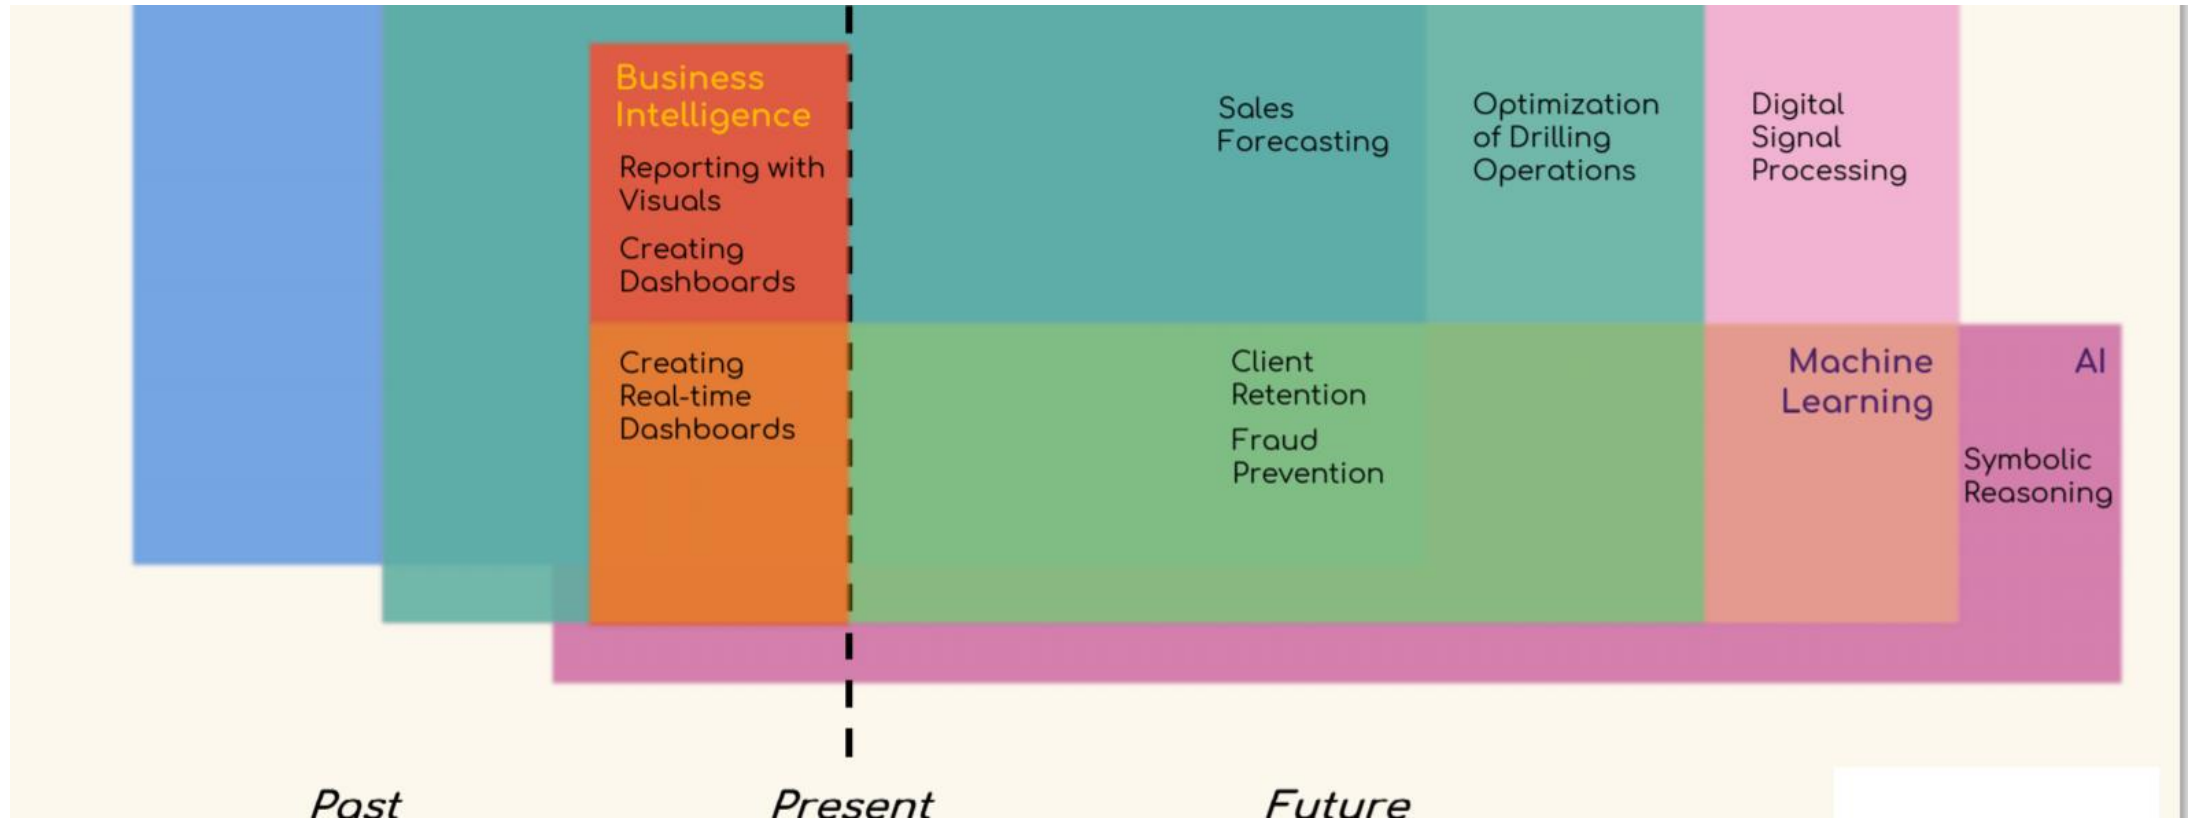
Business Intelligence

Reporting with Visuals

Creating Dashboards

Creating Real-time Dashboards

Sales Forecasting

Optimization of Drilling Operations

Digital Signal Processing

Client Retention

Fraud Prevention

Machine Learning

AI

Symbolic Reasoning

Past

Present

Future